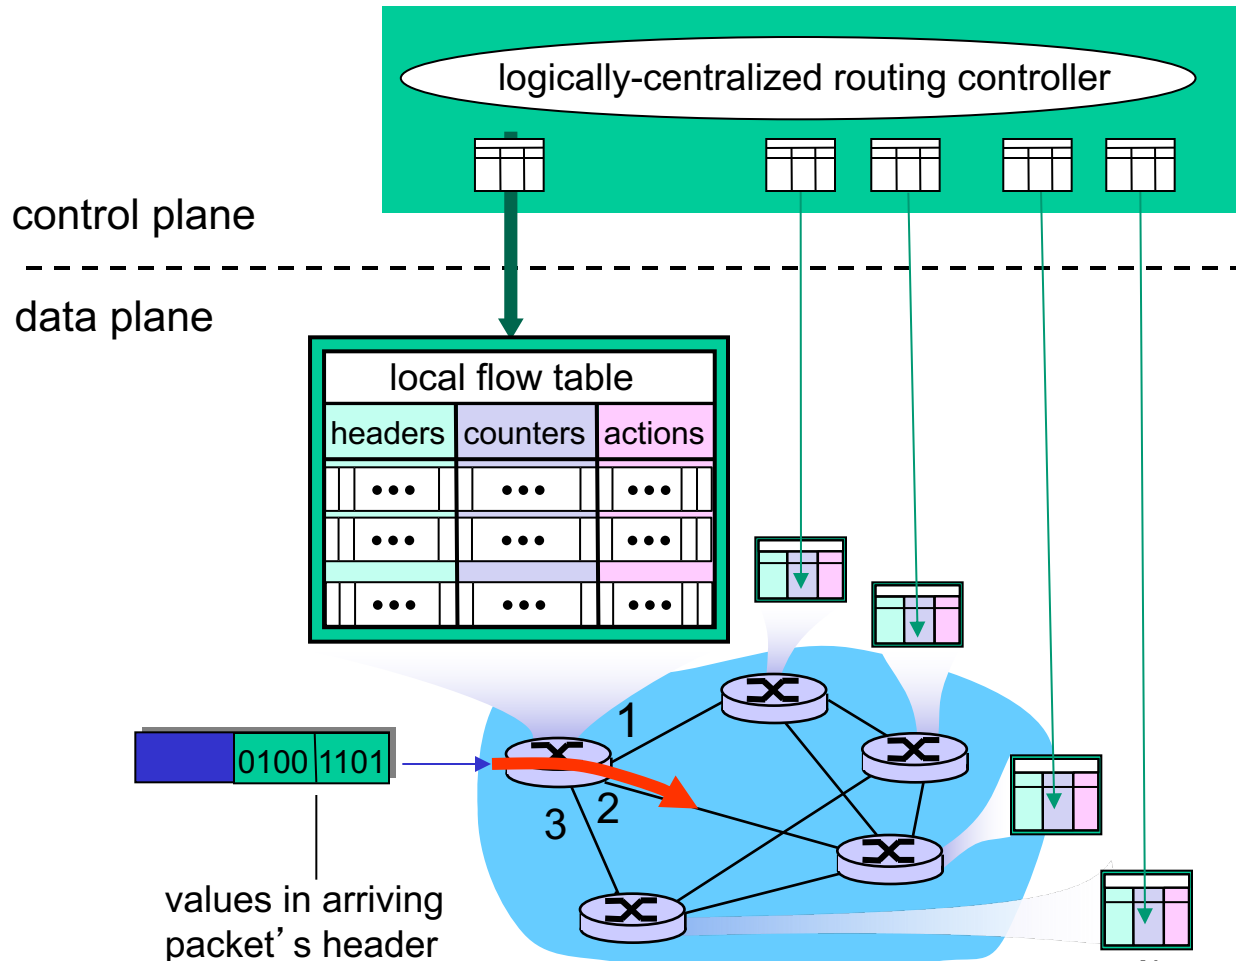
logically-centralized routing controller

control plane

data plane

local flow table

| headers | counters | actions |
|---|---|---|
| ••• | ••• | ••• |
| ••• | ••• | ••• |
| ••• | ••• | ••• |

1

0100 1101

2

3

values in arriving packet's header